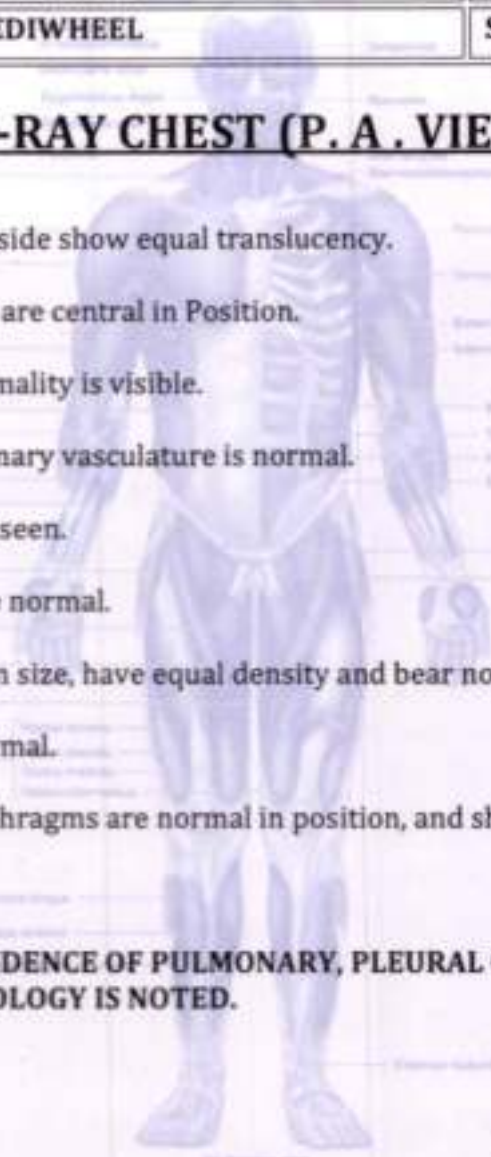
DIWHEEL

-RAY CHEST (P. A . VIE

side show equal translucency.

are central in Position.

nality is visible.

nary vasculature is normal.

seen.

normal.

n size, have equal density and bear no

mal.

hragms are normal in position, and sh

DENCE OF PULMONARY, PLEURAL
OLOGY IS NOTED.